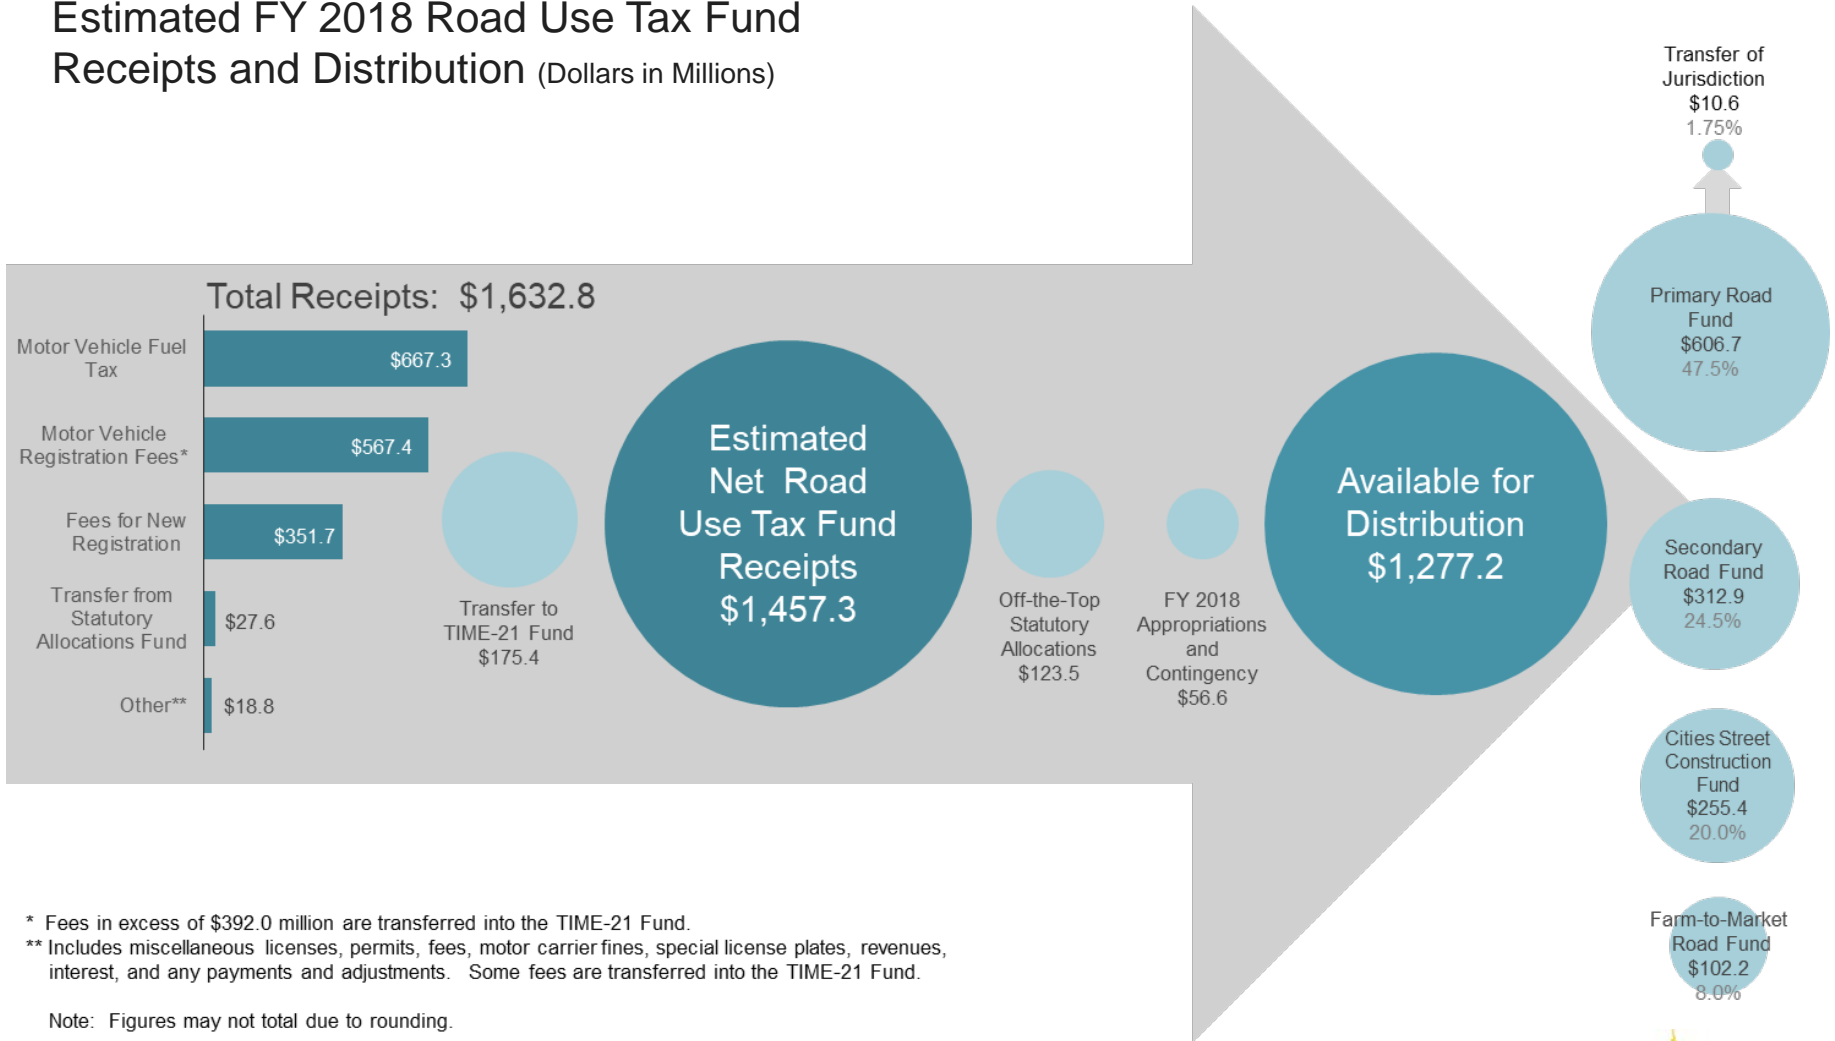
Estimated FY 2018 Road Use Tax Fund Receipts and Distribution (Dollars in Millions)

Total Receipts: $1,632.8

Motor Vehicle Fuel Tax $667.3

Motor Vehicle Registration Fees* $567.4

Fees for New Registration $351.7

Transfer from Statutory Allocations Fund $27.6

Other** $18.8

Transfer to TIME-21 Fund $175.4

Estimated Net Road Use Tax Fund Receipts $1,457.3

Off-the-Top Statutory Allocations $123.5

FY 2018 Appropriations and Contingency $56.6

Available for Distribution $1,277.2

Transfer of Jurisdiction $10.6 1.75%

Primary Road Fund $606.7 47.5%

Secondary Road Fund $312.9 24.5%

Cities Street Construction Fund $255.4 20.0%

Farm-to-Market Road Fund $102.2 8.0%

* Fees in excess of $392.0 million are transferred into the TIME-21 Fund.
** Includes miscellaneous licenses, permits, fees, motor carrier fines, special license plates, revenues, interest, and any payments and adjustments. Some fees are transferred into the TIME-21 Fund.

Note: Figures may not total due to rounding.